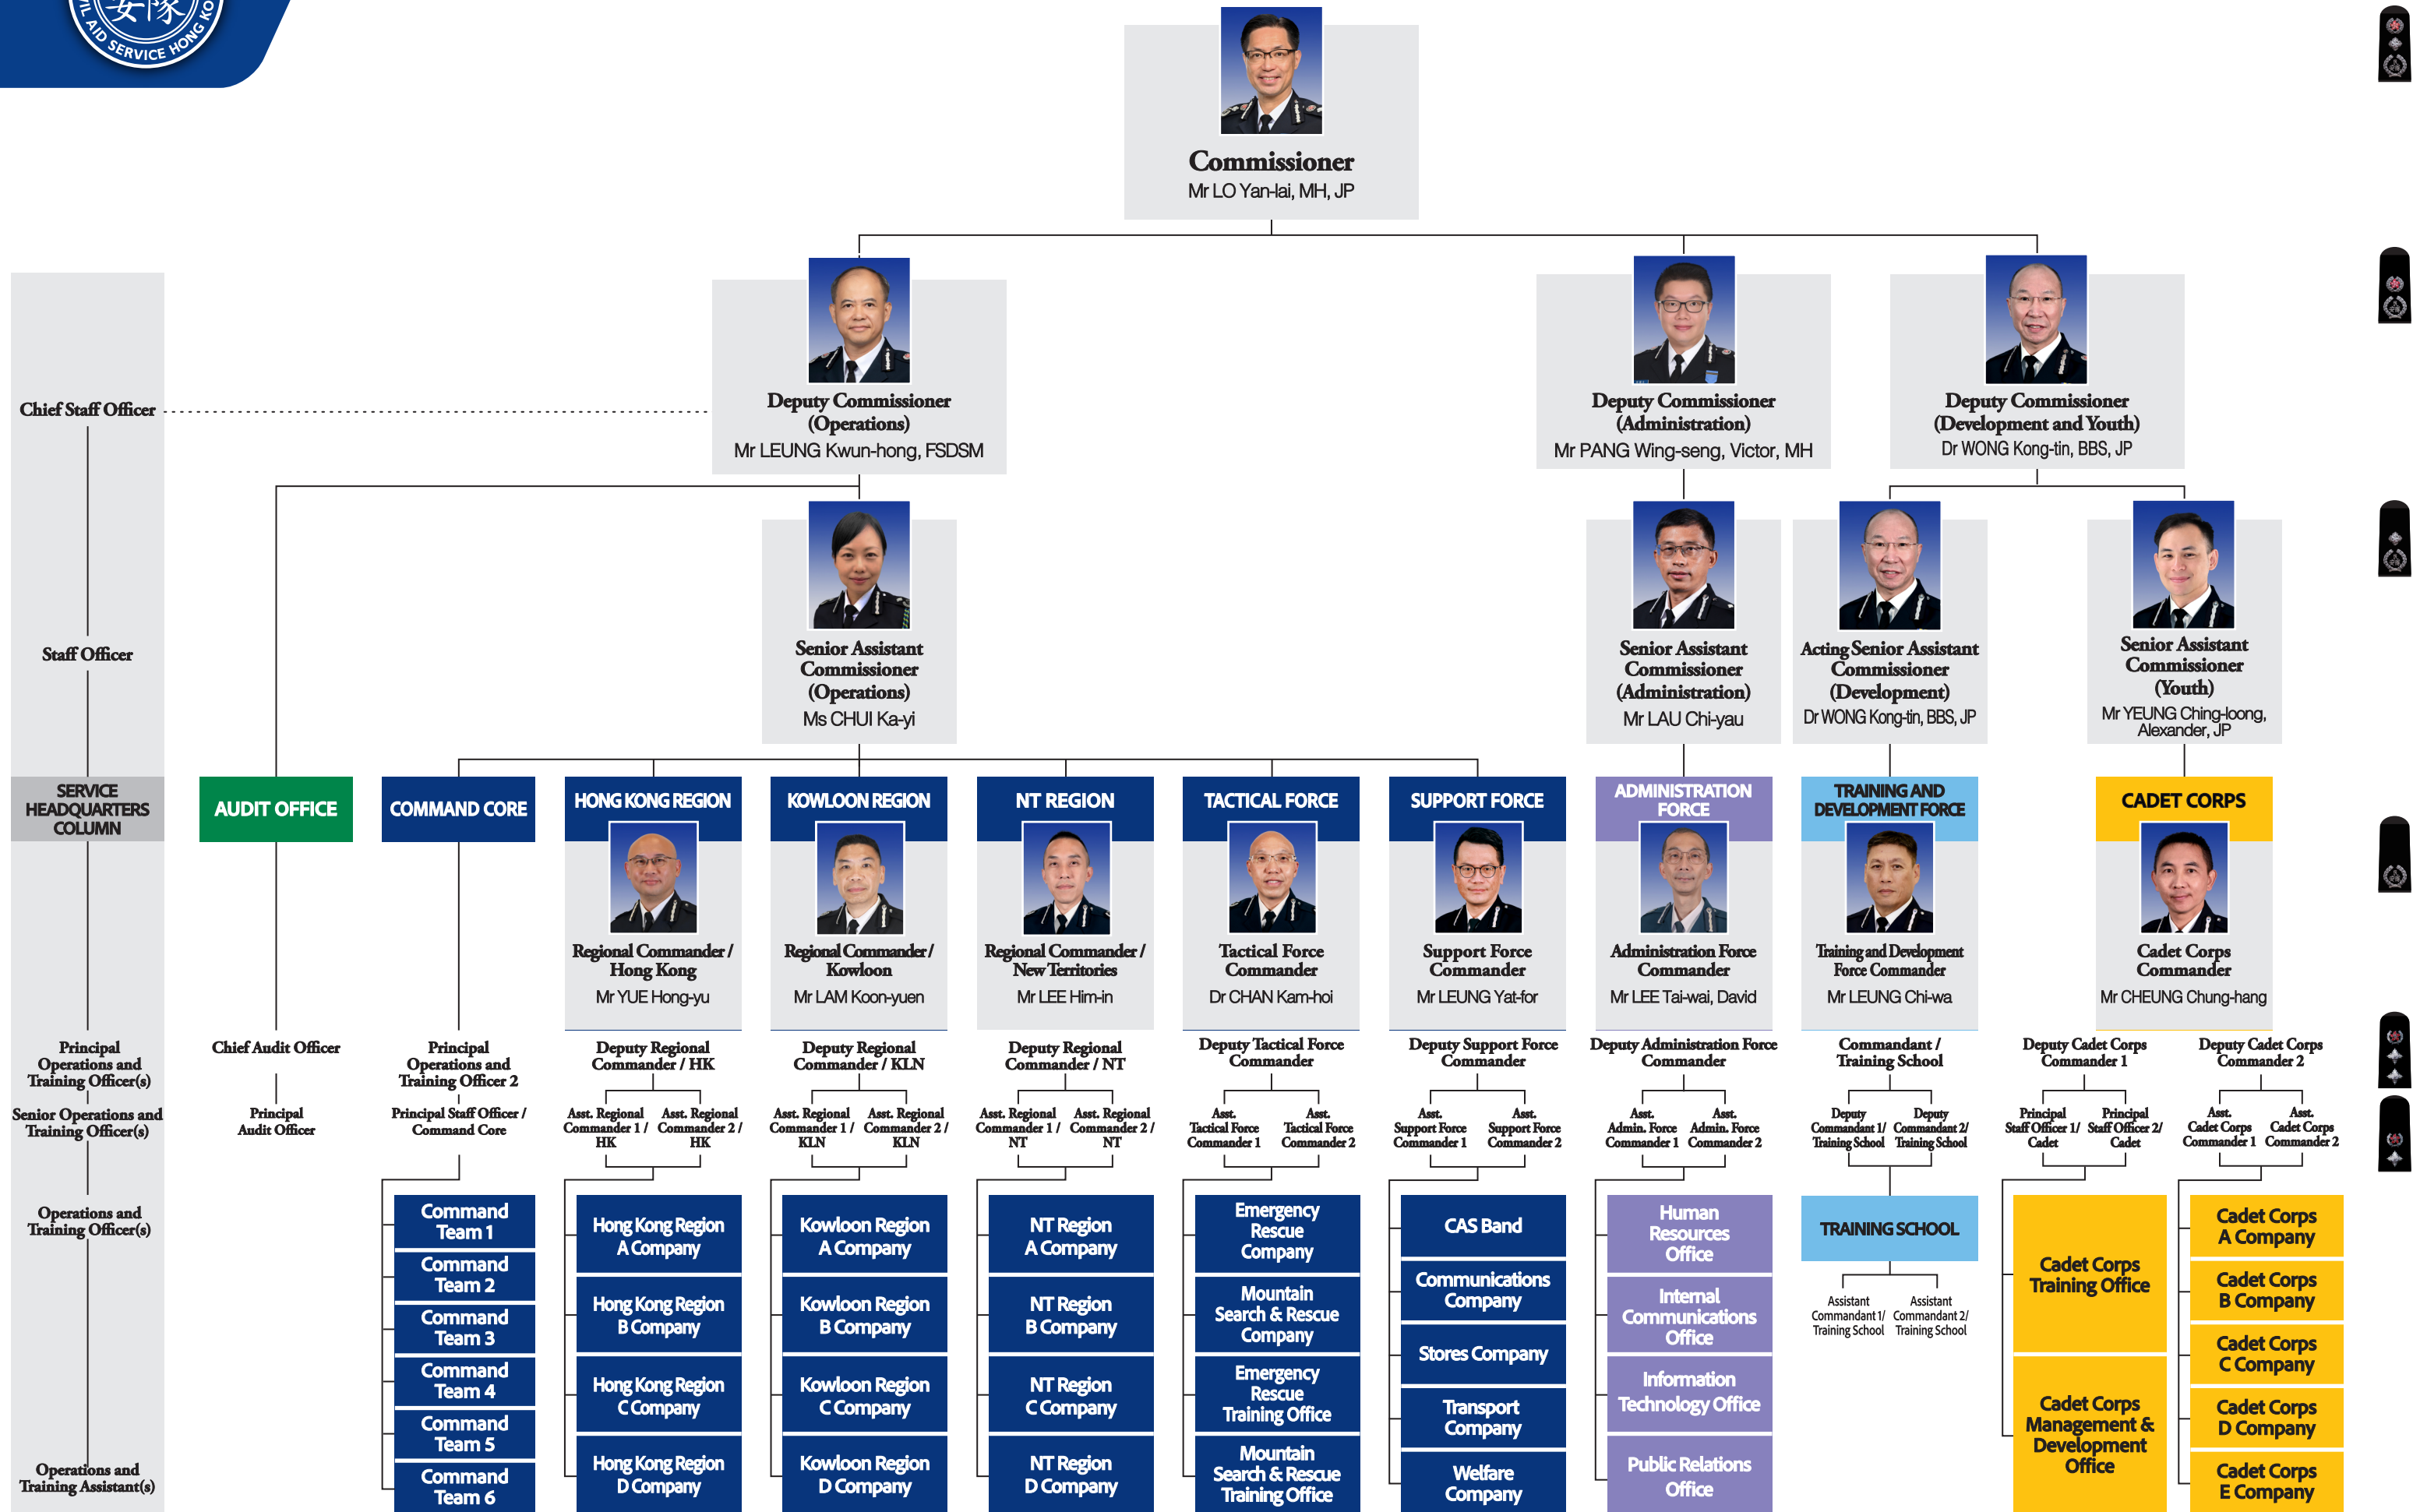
AID SERVICE HONG KO

Commissioner
Mr LO Yan-lai, MH, JP

Chief Staff Officer

Deputy Commissioner (Operations)
Mr LEUNG Kwun-hong, FSDSM

Deputy Commissioner (Administration)
Mr PANG Wing-seng, Victor, MH

Deputy Commissioner (Development and Youth)
Dr WONG Kong-tin, BBS, JP

Staff Officer

Senior Assistant Commissioner (Operations)
Ms CHUI Ka-yi

Senior Assistant Commissioner (Administration)
Mr LAU Chi-yau

Acting Senior Assistant Commissioner (Development)
Dr WONG Kong-tin, BBS, JP

Senior Assistant Commissioner (Youth)
Mr YEUNG Ching-loong, Alexander, JP

SERVICE HEADQUARTERS COLUMN

AUDIT OFFICE

COMMAND CORE

HONG KONG REGION
Regional Commander / Hong Kong
Mr YUE Hong-yu

KOWLOON REGION
Regional Commander / Kowloon
Mr LAM Koon-yuen

NT REGION
Regional Commander / New Territories
Mr LEE Him-in

TACTICAL FORCE
Tactical Force Commander
Dr CHAN Kam-hoi

SUPPORT FORCE
Support Force Commander
Mr LEUNG Yat-for

ADMINISTRATION FORCE
Administration Force Commander
Mr LEE Tai-wai, David

TRAINING AND DEVELOPMENT FORCE
Training and Development Force Commander
Mr LEUNG Chi-wa

CADET CORPS
Cadet Corps Commander
Mr CHEUNG Chung-hang

Principal Operations and Training Officer(s)

Chief Audit Officer

Principal Operations and Training Officer 2

Deputy Regional Commander / HK

Deputy Regional Commander / KLN

Deputy Regional Commander / NT

Deputy Tactical Force Commander

Deputy Support Force Commander

Deputy Administration Force Commander

Commandant / Training School

Deputy Cadet Corps Commander 1

Deputy Cadet Corps Commander 2

Senior Operations and Training Officer(s)

Principal Audit Officer

Principal Staff Officer / Command Core

Asst. Regional Commander 1 / HK
Asst. Regional Commander 2 / HK

Asst. Regional Commander 1 / KLN
Asst. Regional Commander 2 / KLN

Asst. Regional Commander 1 / NT
Asst. Regional Commander 2 / NT

Asst. Tactical Force Commander 1
Asst. Tactical Force Commander 2

Asst. Support Force Commander 1
Asst. Support Force Commander 2

Asst. Admin. Force Commander 1
Asst. Admin. Force Commander 2

Deputy Commandant 1/ Training School
Deputy Commandant 2/ Training School

Principal Staff Officer 1/ Cadet
Principal Staff Officer 2/ Cadet

Asst. Cadet Corps Commander 1
Asst. Cadet Corps Commander 2

Operations and Training Officer(s)

Command Team 1
Command Team 2
Command Team 3
Command Team 4
Command Team 5
Command Team 6

Hong Kong Region A Company
Hong Kong Region B Company
Hong Kong Region C Company
Hong Kong Region D Company

Kowloon Region A Company
Kowloon Region B Company
Kowloon Region C Company
Kowloon Region D Company

NT Region A Company
NT Region B Company
NT Region C Company
NT Region D Company

Emergency Rescue Company
Mountain Search & Rescue Company
Emergency Rescue Training Office
Mountain Search & Rescue Training Office

CAS Band
Communications Company
Stores Company
Transport Company
Welfare Company

Human Resources Office
Internal Communications Office
Information Technology Office
Public Relations Office

TRAINING SCHOOL
Assistant Commandant 1/ Training School
Assistant Commandant 2/ Training School

Cadet Corps Training Office
Cadet Corps Management & Development Office

Cadet Corps A Company
Cadet Corps B Company
Cadet Corps C Company
Cadet Corps D Company
Cadet Corps E Company

Operations and Training Assistant(s)